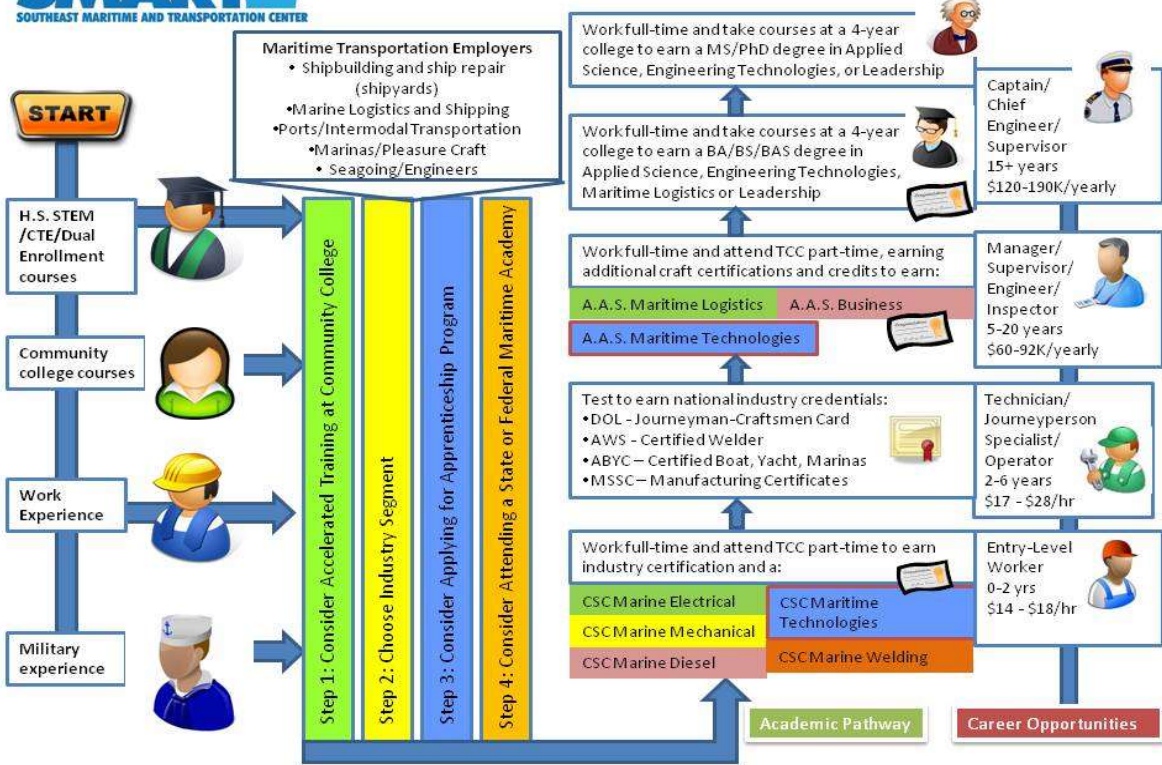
SOUTHEAST MARITIME AND TRANSPORTATION CENTER

START

H.S. STEM /CTE/Dual Enrollment courses

Community college courses

Work Experience

Military experience

Maritime Transportation Employers
• Shipbuilding and ship repair (shipyards)
•Marine Logistics and Shipping
•Ports/Intermodal Transportation
•Marinas/Pleasure Craft
• Seagoing/Engineers

Step 1: Consider Accelerated Training at Community College

Step 2: Choose Industry Segment

Step 3: Consider Applying for Apprenticeship Program

Step 4: Consider Attending a State or Federal Maritime Academy

Workfull-time and take courses at a 4-year college to earn a MS/PhD degree in Applied Science, Engineering Technologies, or Leadership

Workfull-time and take courses at a 4-year college to earn a BA/BS/BAS degree in Applied Science, Engineering Technologies, Maritime Logistics or Leadership

Workfull-time and attend TCC part-time, earning additional craft certifications and credits to earn:

| A.A.S. Maritime Logistics | A.A.S. Business |
|---|---|

A.A.S. Maritime Technologies

Test to earn national industry credentials:
•DOL - Journeyman-Craftsmen Card
•AWS - Certified Welder
•ABYC – Certified Boat, Yacht, Marinas
•MSSC – Manufacturing Certificates

Workfull-time and attend TCC part-time to earn industry certification and a:

CSC Marine Electrical
CSC Marine Mechanical
CSC Marine Diesel
CSC Maritime Technologies
CSC Marine Welding

Captain/ Chief Engineer/ Supervisor 15+ years $120-190K/yearly

Manager/ Supervisor/ Engineer/ Inspector 5-20 years $60-92K/yearly

Technician/ Journeyperson Specialist/ Operator 2-6 years $17 - $28/hr

Entry-Level Worker 0-2 yrs $14 - $18/hr

Academic Pathway

Career Opportunities